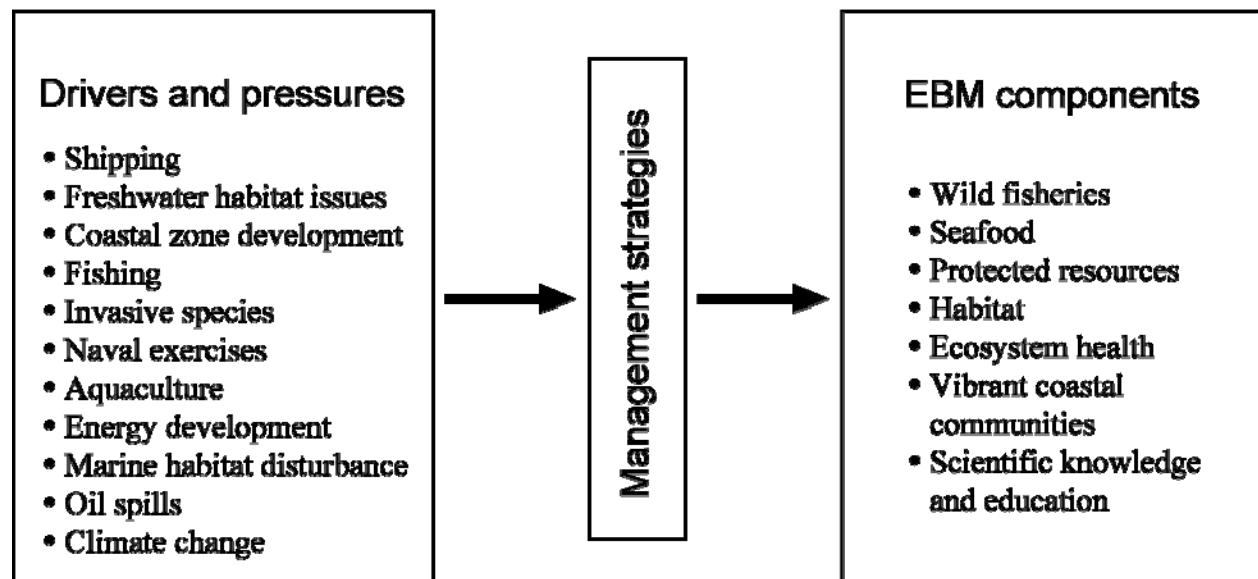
Drivers and pressures

• Shipping
• Freshwater habitat issues
• Coastal zone development
• Fishing
• Invasive species
• Naval exercises
• Aquaculture
• Energy development
• Marine habitat disturbance
• Oil spills
• Climate change

Management strategies

EBM components

• Wild fisheries
• Seafood
• Protected resources
• Habitat
• Ecosystem health
• Vibrant coastal communities
• Scientific knowledge and education